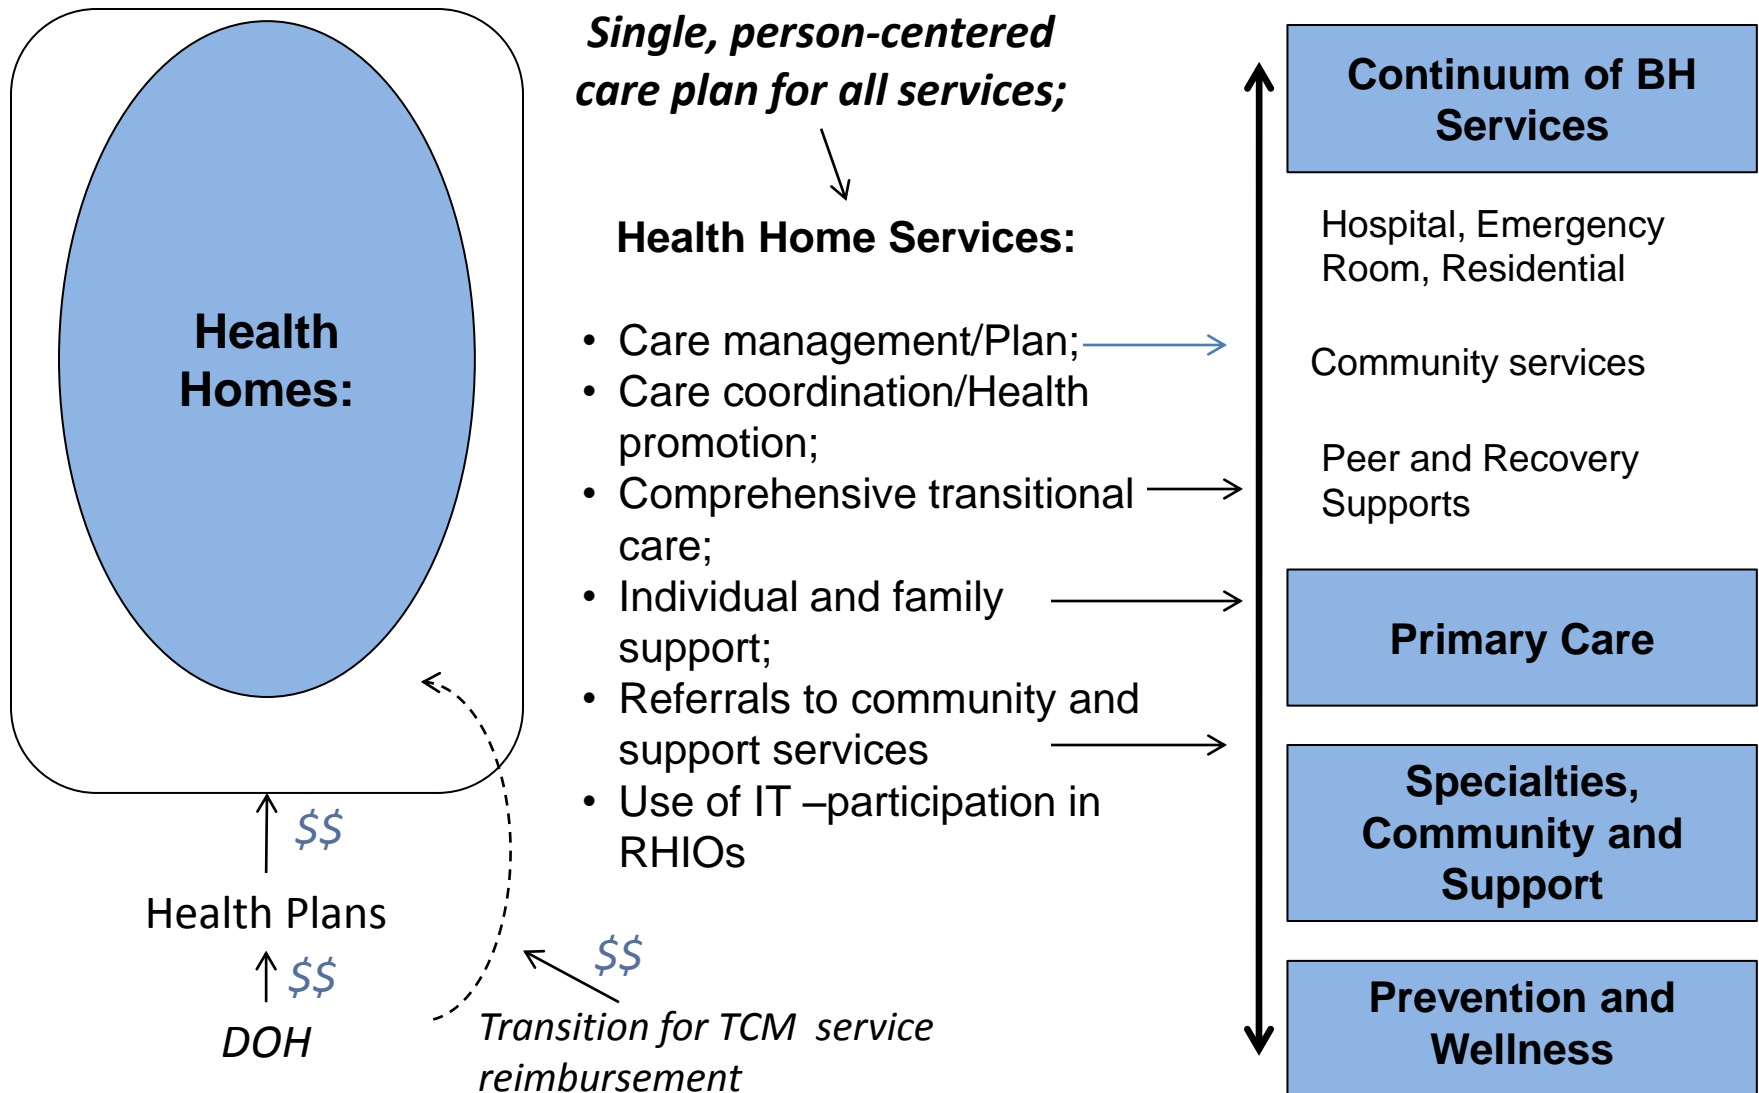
Health Homes:

$$

Health Plans

$$

DOH

Single, person-centered care plan for all services;

Health Home Services:

- Care management/Plan;
- Care coordination/Health promotion;
- Comprehensive transitional care;
- Individual and family support;
- Referrals to community and support services
- Use of IT –participation in RHIOs

$$

Transition for TCM service reimbursement

Continuum of BH Services

Hospital, Emergency Room, Residential

Community services

Peer and Recovery Supports

Primary Care

Specialties, Community and Support

Prevention and Wellness